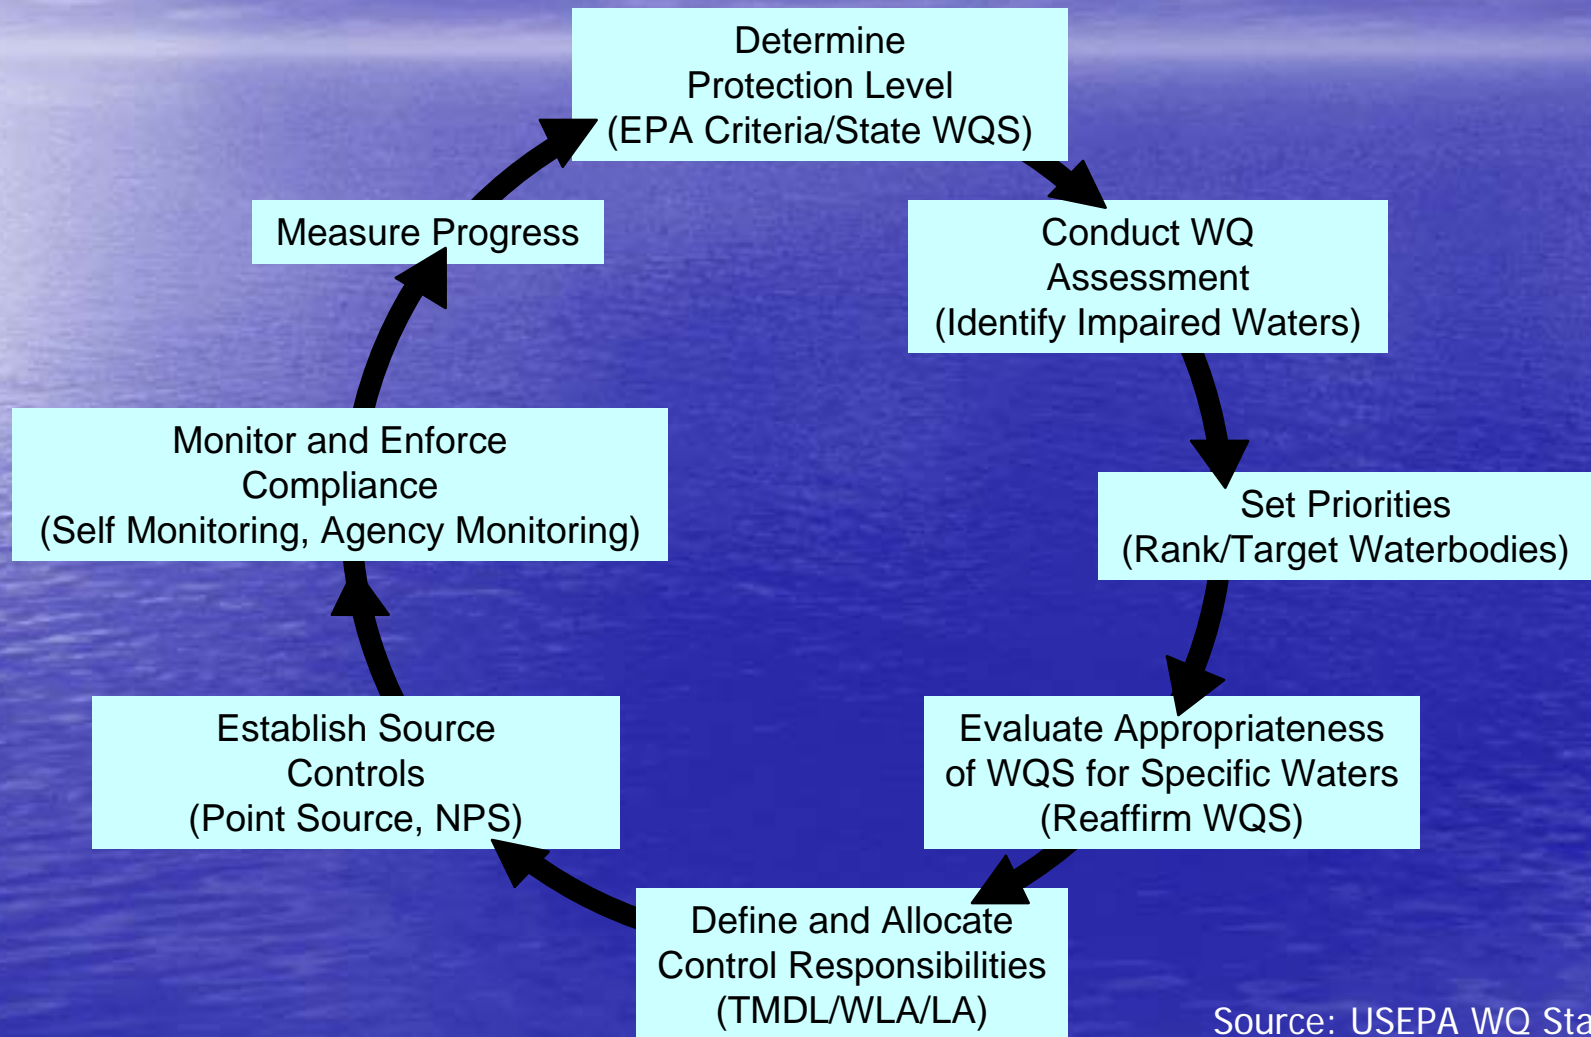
Determine Protection Level (EPA Criteria/State WQS)

Conduct WQ Assessment (Identify Impaired Waters)

Set Priorities (Rank/Target Waterbodies)

Evaluate Appropriateness of WQS for Specific Waters (Reaffirm WQS)

Define and Allocate Control Responsibilities (TMDL/WLA/LA)

Establish Source Controls (Point Source, NPS)

Monitor and Enforce Compliance (Self Monitoring, Agency Monitoring)

Measure Progress

Source: USEPA WQ Sta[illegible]